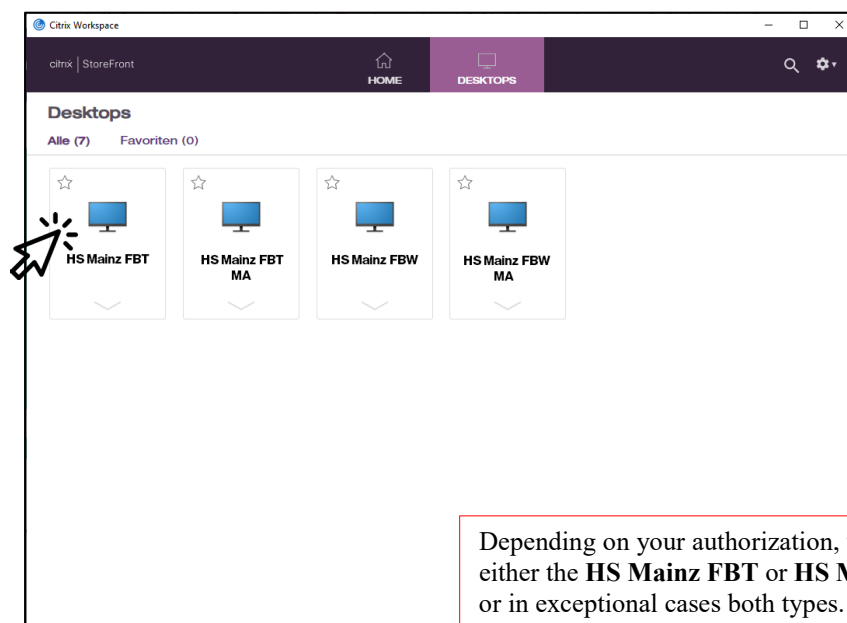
Citrix Workspace

citrix | StoreFront

HOME

DESKTOPS

Desktops

Alle (7) Favoriten (0)

HS Mainz FBT

HS Mainz FBT MA

HS Mainz FBW

HS Mainz FBW MA

Depending on your authorization, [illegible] either the **HS Mainz FBT** or **HS M**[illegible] or in exceptional cases both types.